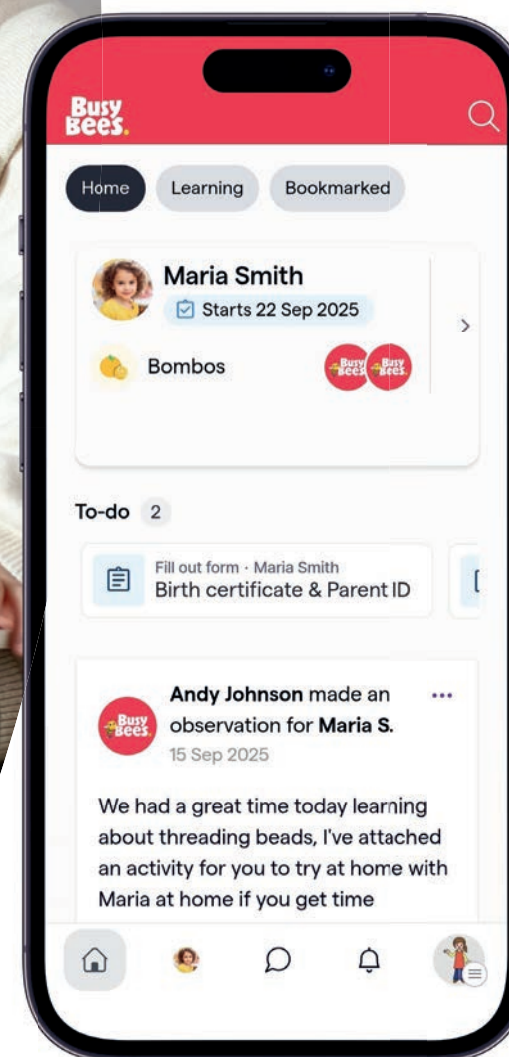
Busy Bees.

Home Learning Bookmarked

Maria Smith
Starts 22 Sep 2025

Bombos

Busy Bees. Busy Bees.

To-do 2

Fill out form · Maria Smith
Birth certificate & Parent ID

Busy Bees.

Andy Johnson made an observation for Maria S.
15 Sep 2025

We had a great time today learning about threading beads, I've attached an activity for you to try at home with Maria at home if you get time